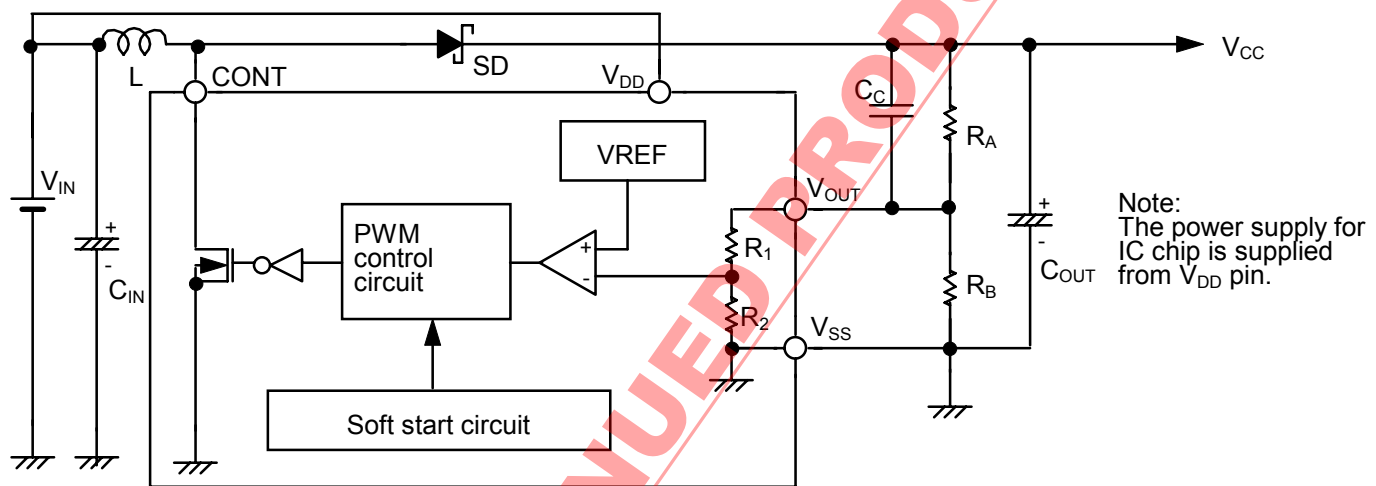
L
SD
CONT
$V_{DD}$
$V_{CC}$
$C_C$
$R_A$
VREF
$V_{OUT}$
$V_{IN}$
+
-
$C_{IN}$
PWM control circuit
+
-
$R_1$
$R_2$
$V_{SS}$
+
-
$C_{OUT}$
$R_B$
Soft start circuit
Note: The power supply for IC chip is supplied from $V_{DD}$ pin.
NUED PROD